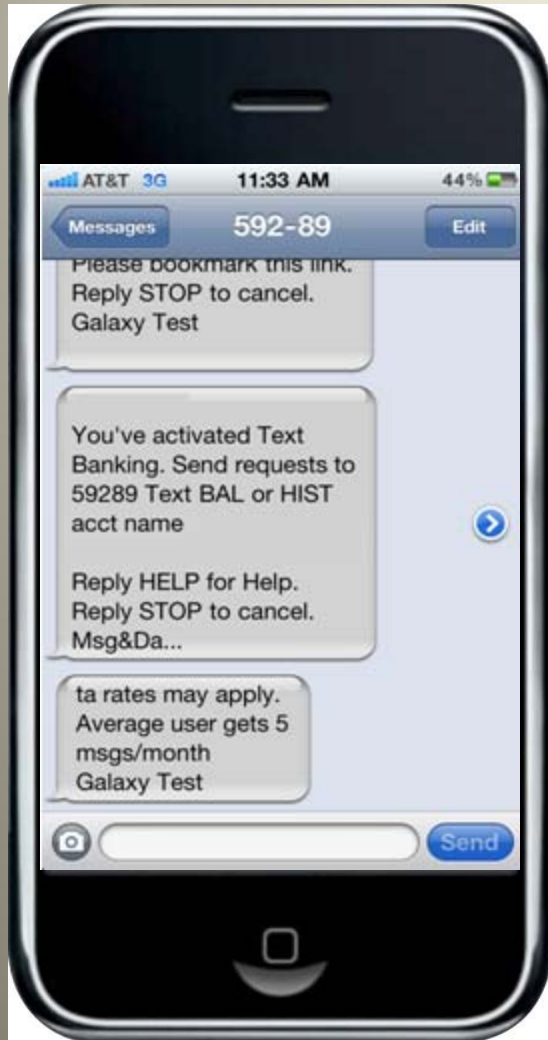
AT&T 3G 11:33 AM 44%

Messages 592-89 Edit

Please bookmark this link. Reply STOP to cancel. Galaxy Test

You've activated Text Banking. Send requests to 59289 Text BAL or HIST acct name

Reply HELP for Help. Reply STOP to cancel. Msg&Da...

ta rates may apply. Average user gets 5 msgs/month Galaxy Test

Send